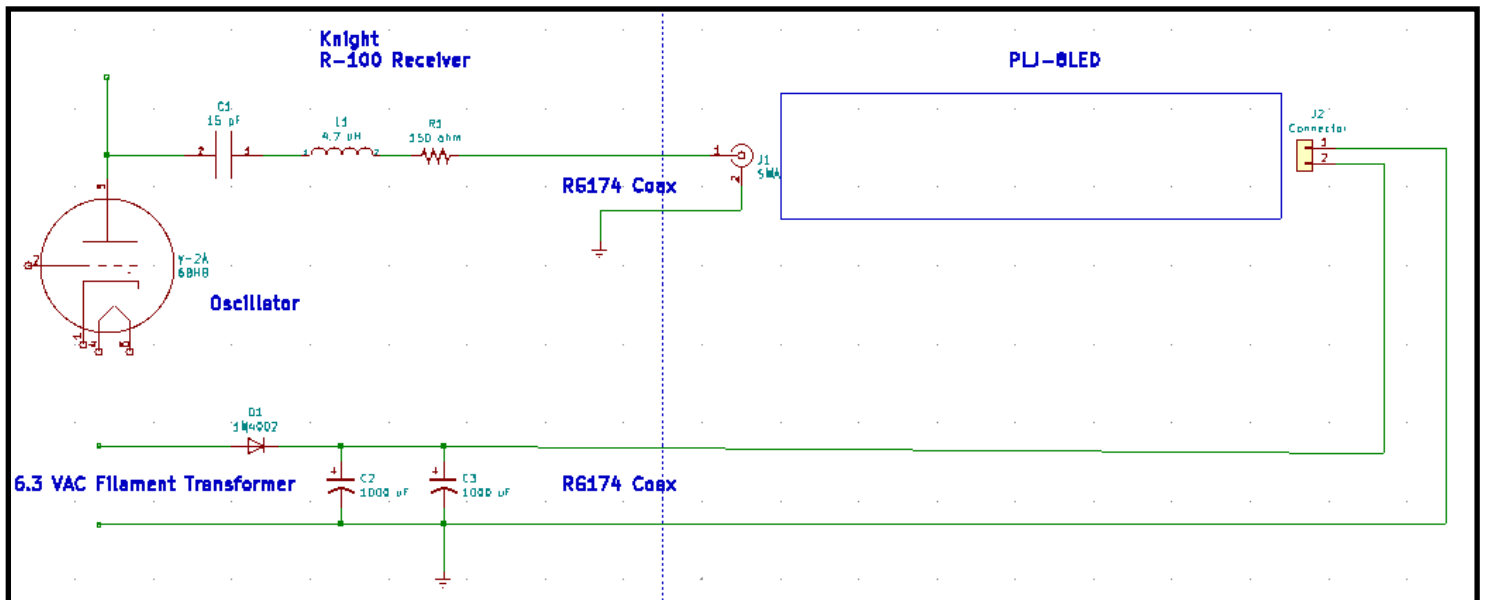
Knight
R-100 Receiver

PLJ-8LED

C1
15 pF
2 1

L1
4.7 uH
1 2

R1
150 ohm

1
J1
SMA
2

RG174 Coax

J2
Connector
1
2

3
2
Y-2A
6BH8
1
4 5

Oscillator

D1
1N4007

6.3 VAC Filament Transformer

C2
1000 uF

C3
1000 uF

RG174 Coax